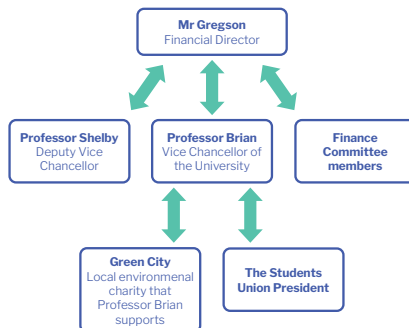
**Mr Gregson**
Financial Director

**Professor Shelby**
Deputy Vice Chancellor

**Professor Brian**
Vice Chancellor of the University

**Finance Committee members**

**Green City**
Local environmental charity that Professor Brian supports

**The Students Union President**